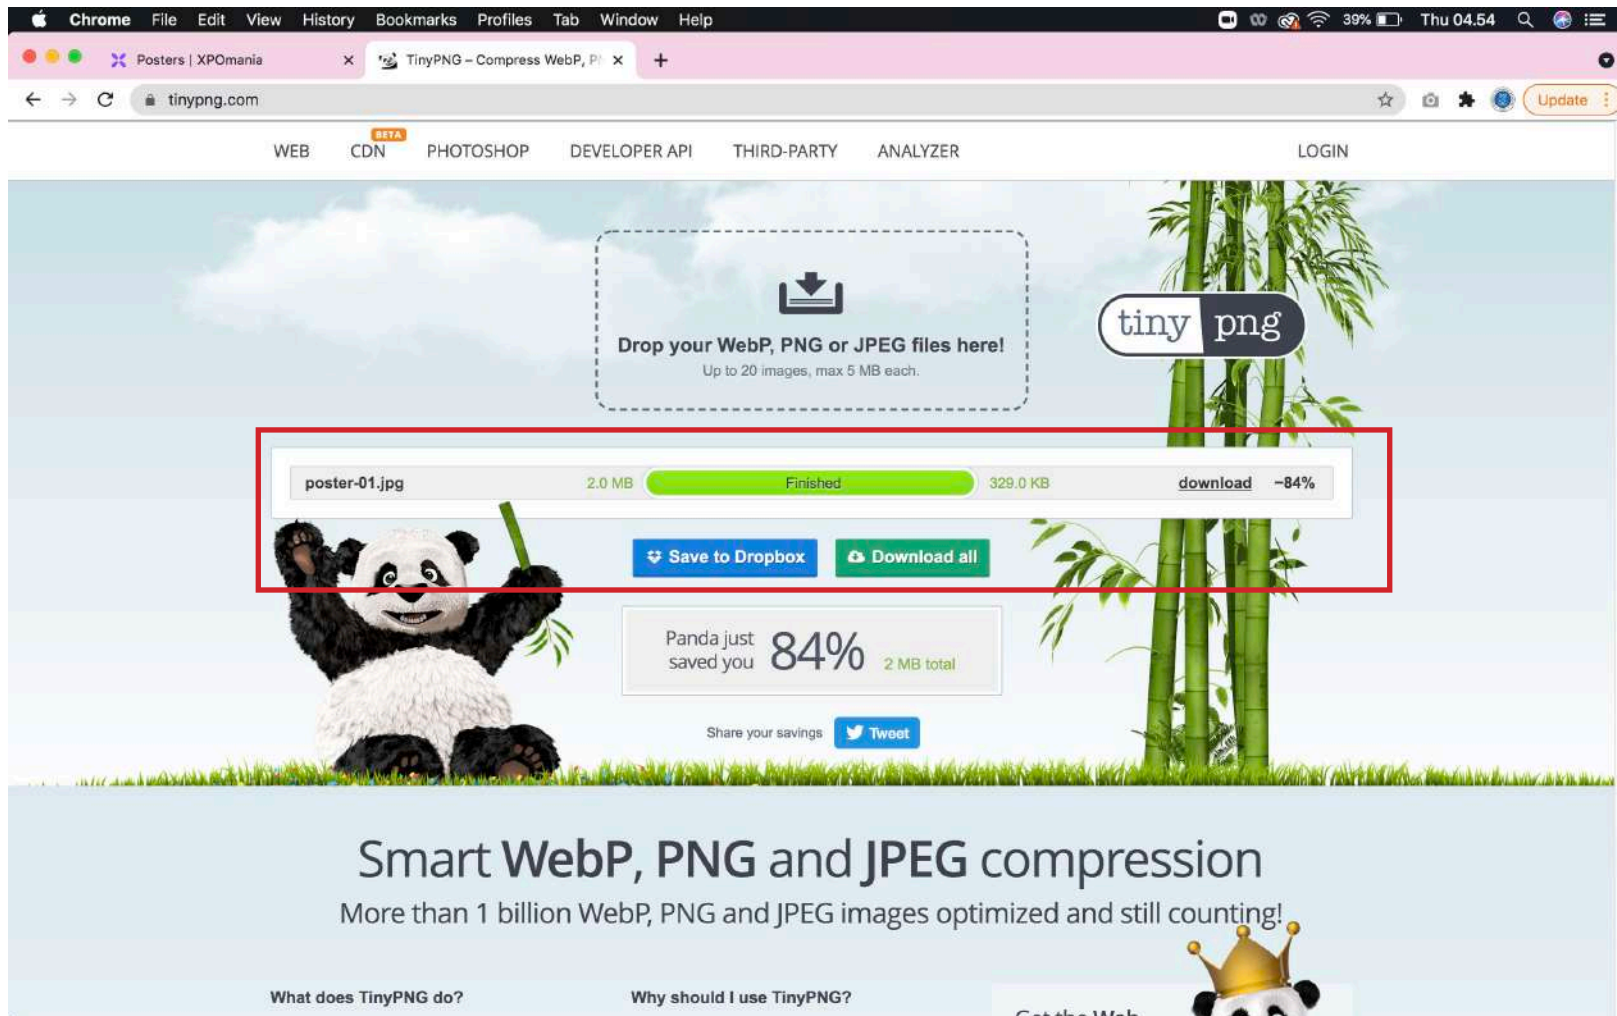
Chrome File Edit View History Bookmarks Profiles Tab Window Help

39% Thu 04.54

Posters | XPOmania ×

TinyPNG – Compress WebP, P ×

+

tinypng.com

Update

WEB BETA CDN PHOTOSHOP DEVELOPER API THIRD-PARTY ANALYZER LOGIN

Drop your WebP, PNG or JPEG files here!

Up to 20 images, max 5 MB each.

tiny png

| poster-01.jpg | 2.0 MB | Finished | 329.0 KB | download | –84% |
|---|---|---|---|---|---|

Save to Dropbox Download all

Panda just saved you 84% 2 MB total

Share your savings Tweet

Smart WebP, PNG and JPEG compression

More than 1 billion WebP, PNG and JPEG images optimized and still counting!

What does TinyPNG do?

Why should I use TinyPNG?

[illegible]